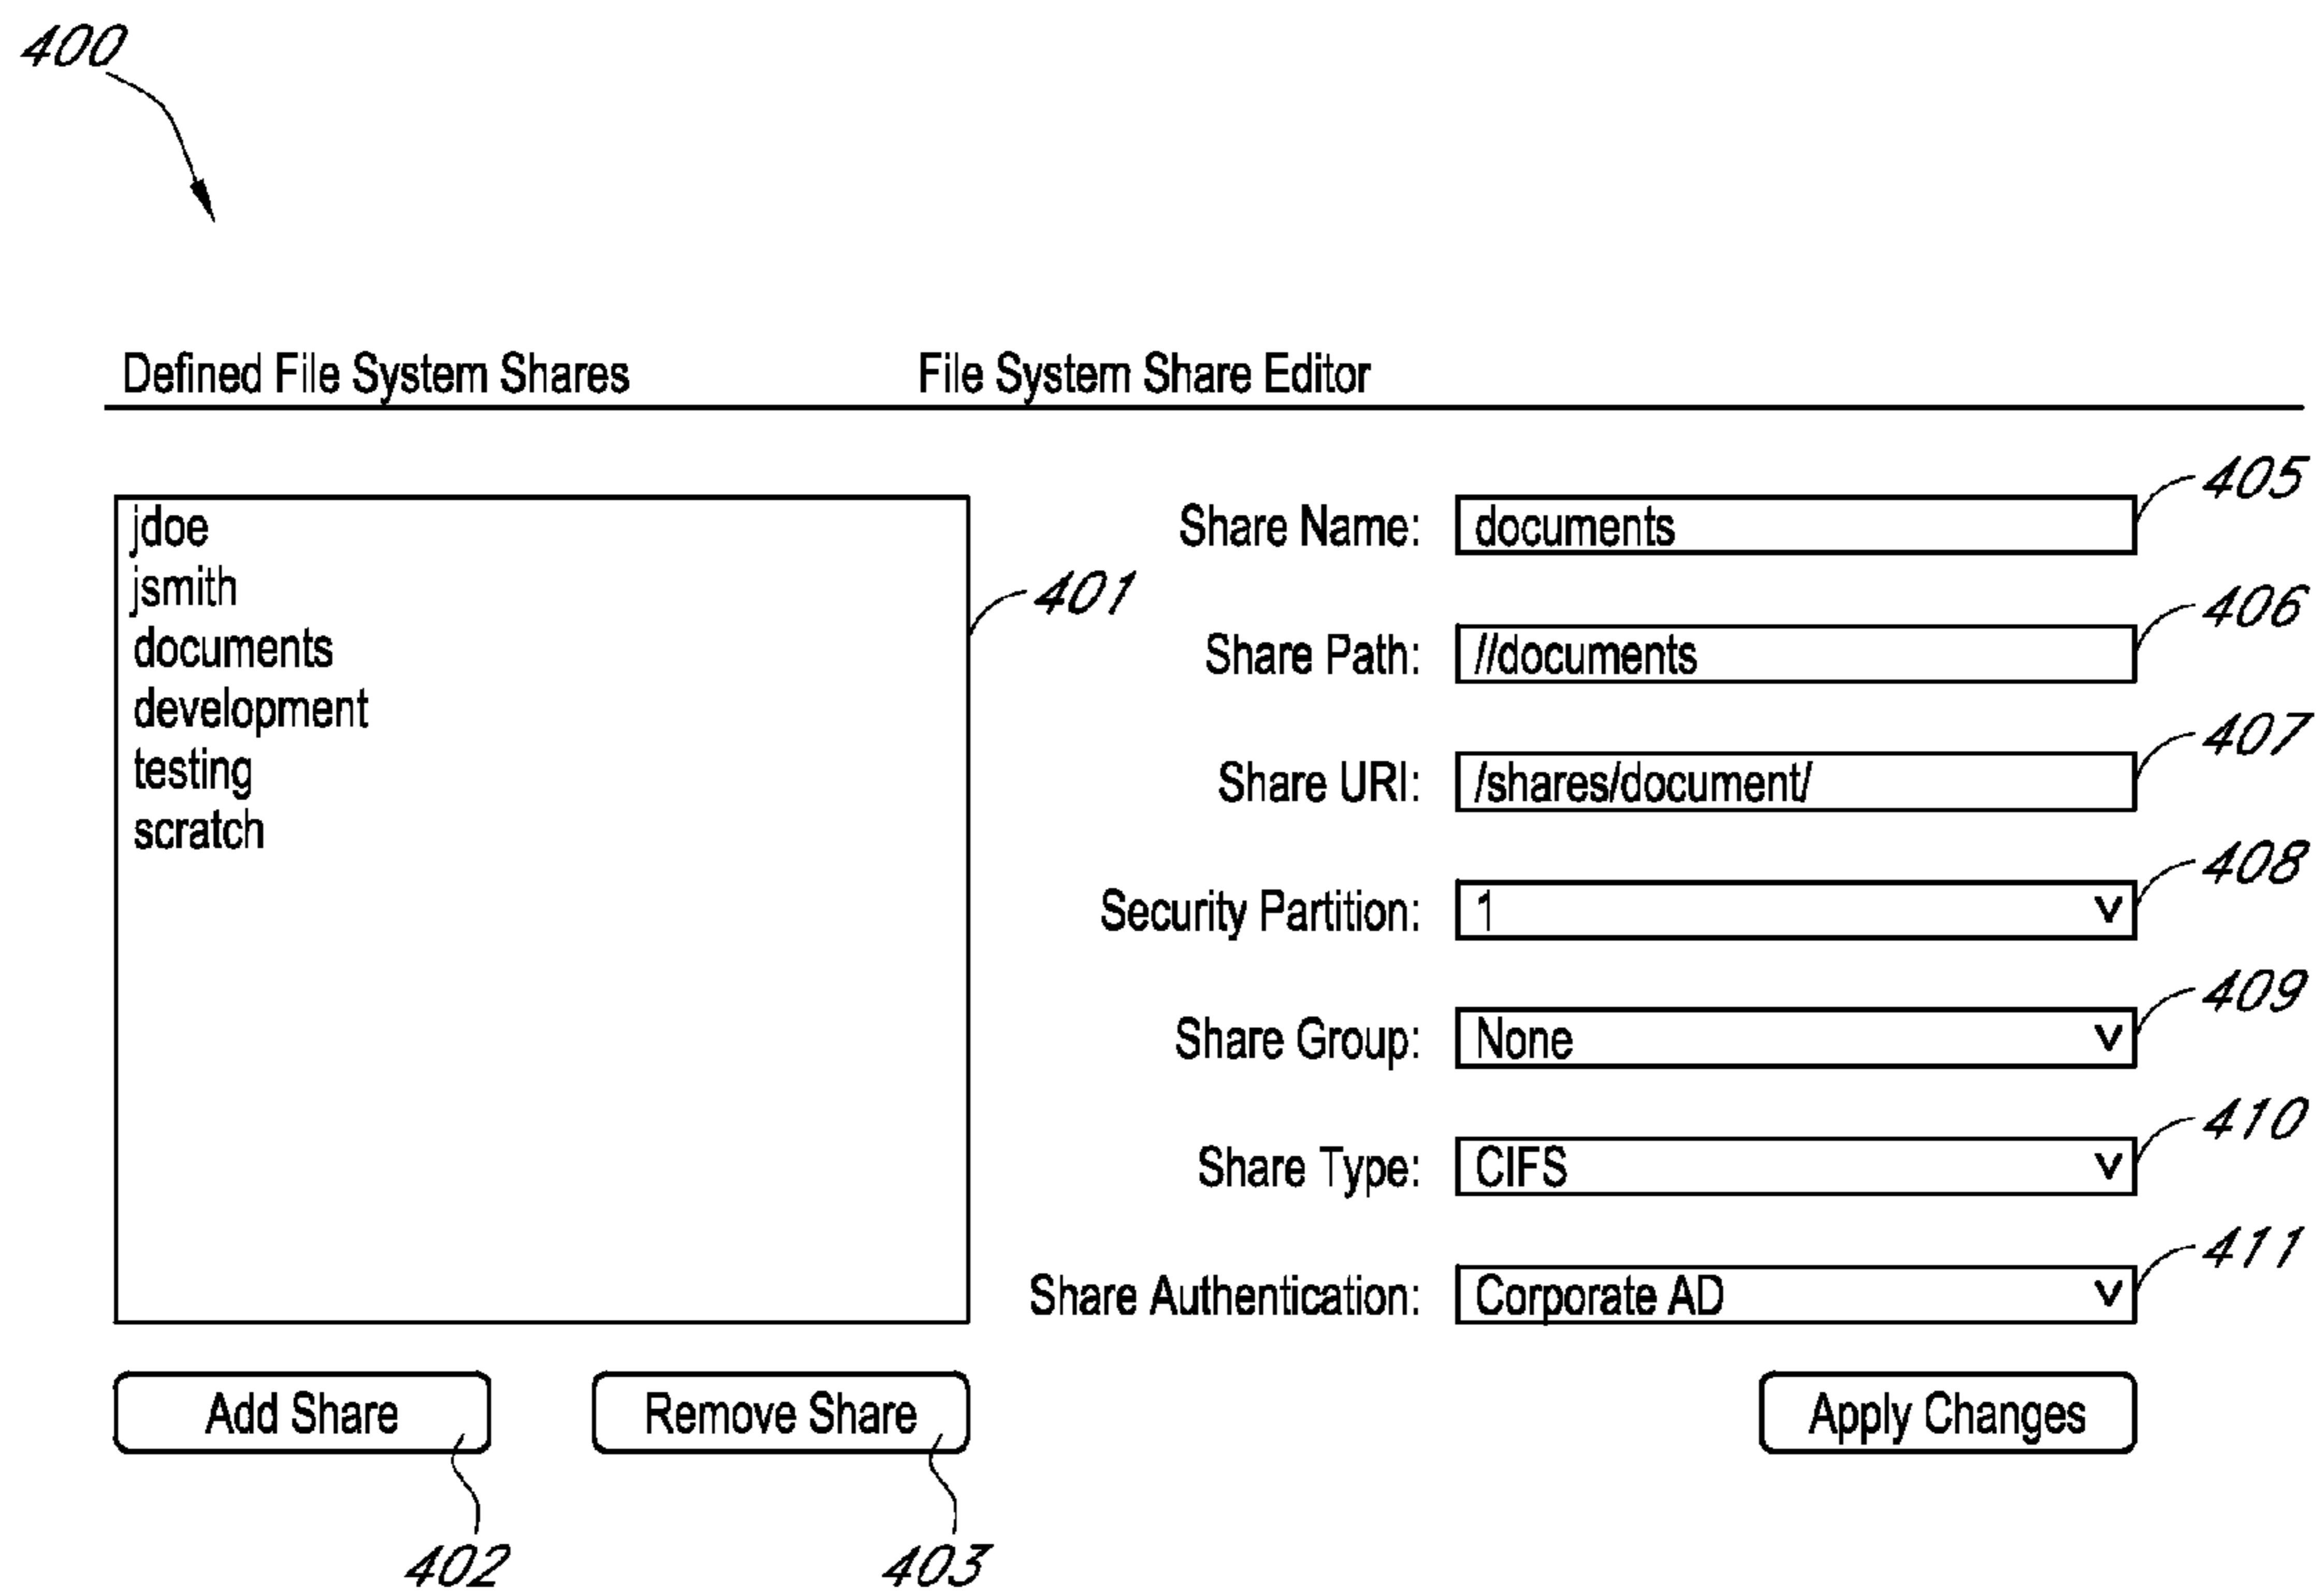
400

Defined File System Shares

File System Share Editor

jdoe
jsmith
documents
development
testing
scratch

401

Share Name: documents 405

Share Path: //documents 406

Share URI: /shares/document/ 407

Security Partition: 1 v 408

Share Group: None v 409

Share Type: CIFS v 410

Share Authentication: Corporate AD v 411

Add Share

Remove Share

Apply Changes

402

403